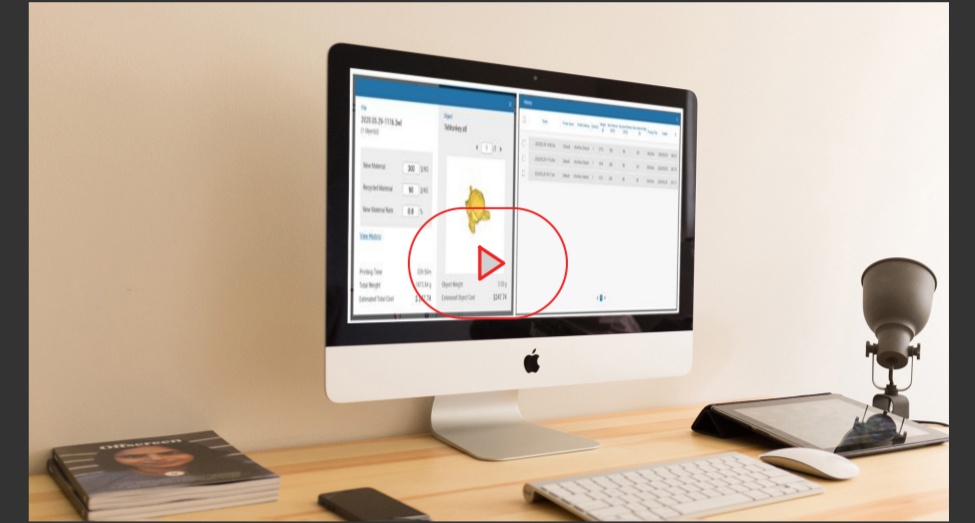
2020.05.26-1116.3mf

Object

Tabletop.stl

New Material

Recycled Material

New Material Rate

View History

Printing Time

Total Weight

Estimated Total Cost

Object Weight

Estimated Object Cost

History

offscreen